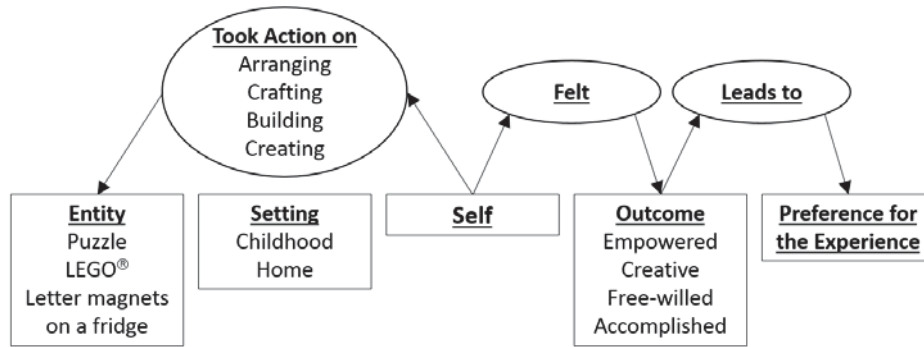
Took Action on
Arranging
Crafting
Building
Creating

Felt

Leads to

Entity
Puzzle
LEGO®
Letter magnets on a fridge

Setting
Childhood
Home

Self

Outcome
Empowered
Creative
Free-willed
Accomplished

Preference for the Experience